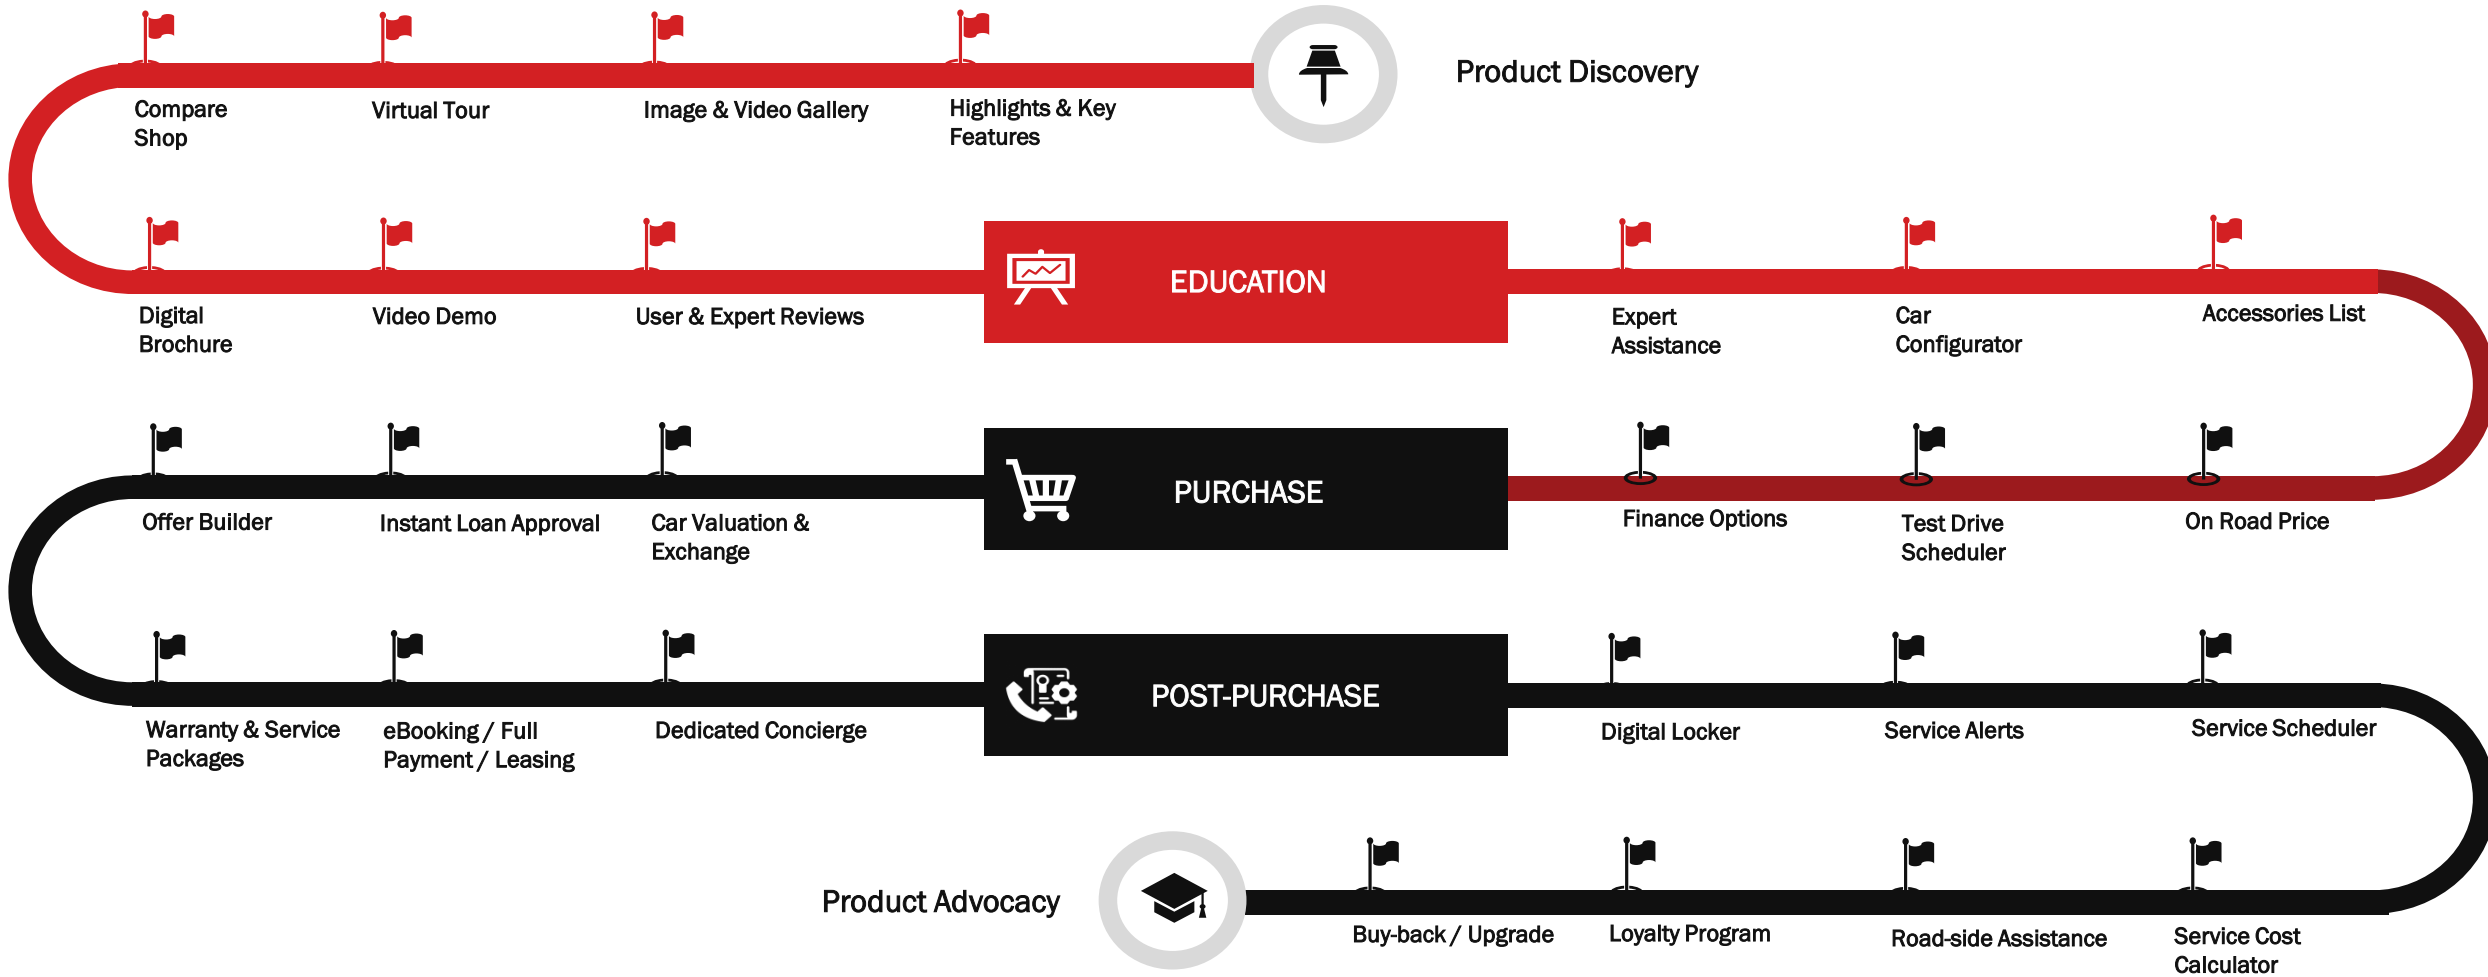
Product Discovery

Compare Shop

Virtual Tour

Image & Video Gallery

Highlights & Key Features

EDUCATION

Digital Brochure

Video Demo

User & Expert Reviews

Expert Assistance

Car Configurator

Accessories List

PURCHASE

Offer Builder

Instant Loan Approval

Car Valuation & Exchange

Finance Options

Test Drive Scheduler

On Road Price

POST-PURCHASE

Warranty & Service Packages

eBooking / Full Payment / Leasing

Dedicated Concierge

Digital Locker

Service Alerts

Service Scheduler

Product Advocacy

Buy-back / Upgrade

Loyalty Program

Road-side Assistance

Service Cost Calculator